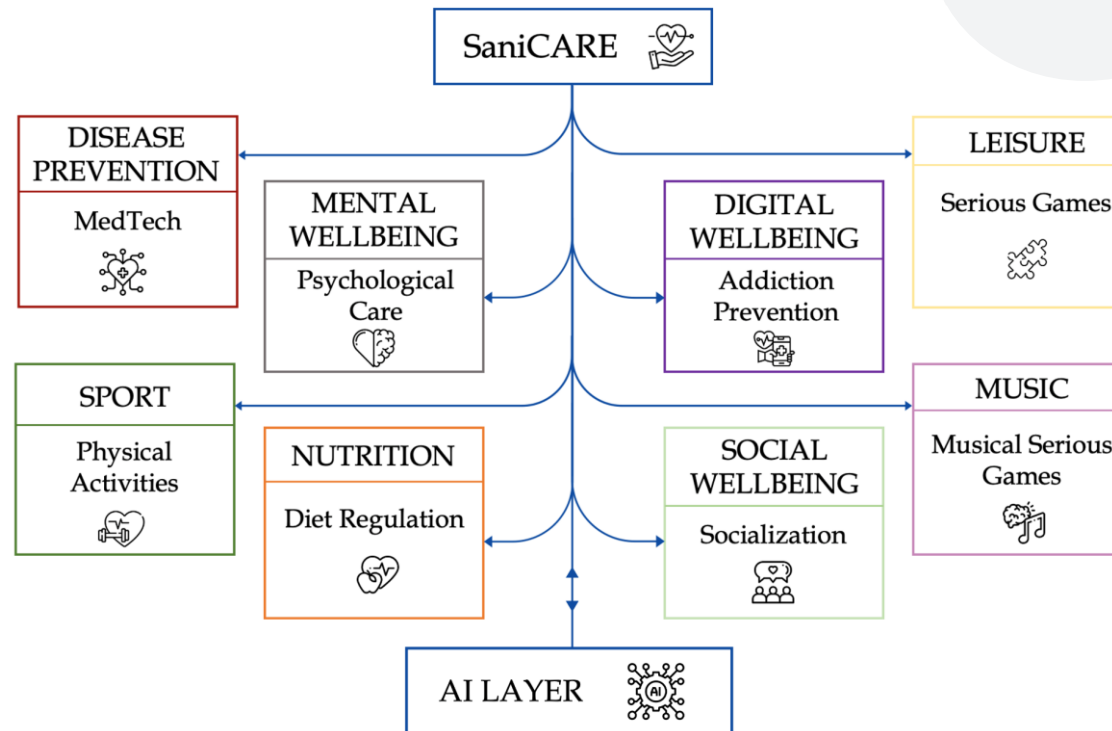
SaniCARE

DISEASE PREVENTION

MedTech

MENTAL WELLBEING

Psychological Care

DIGITAL WELLBEING

Addiction Prevention

LEISURE

Serious Games

SPORT

Physical Activities

NUTRITION

Diet Regulation

SOCIAL WELLBEING

Socialization

MUSIC

Musical Serious Games

AI LAYER

AI